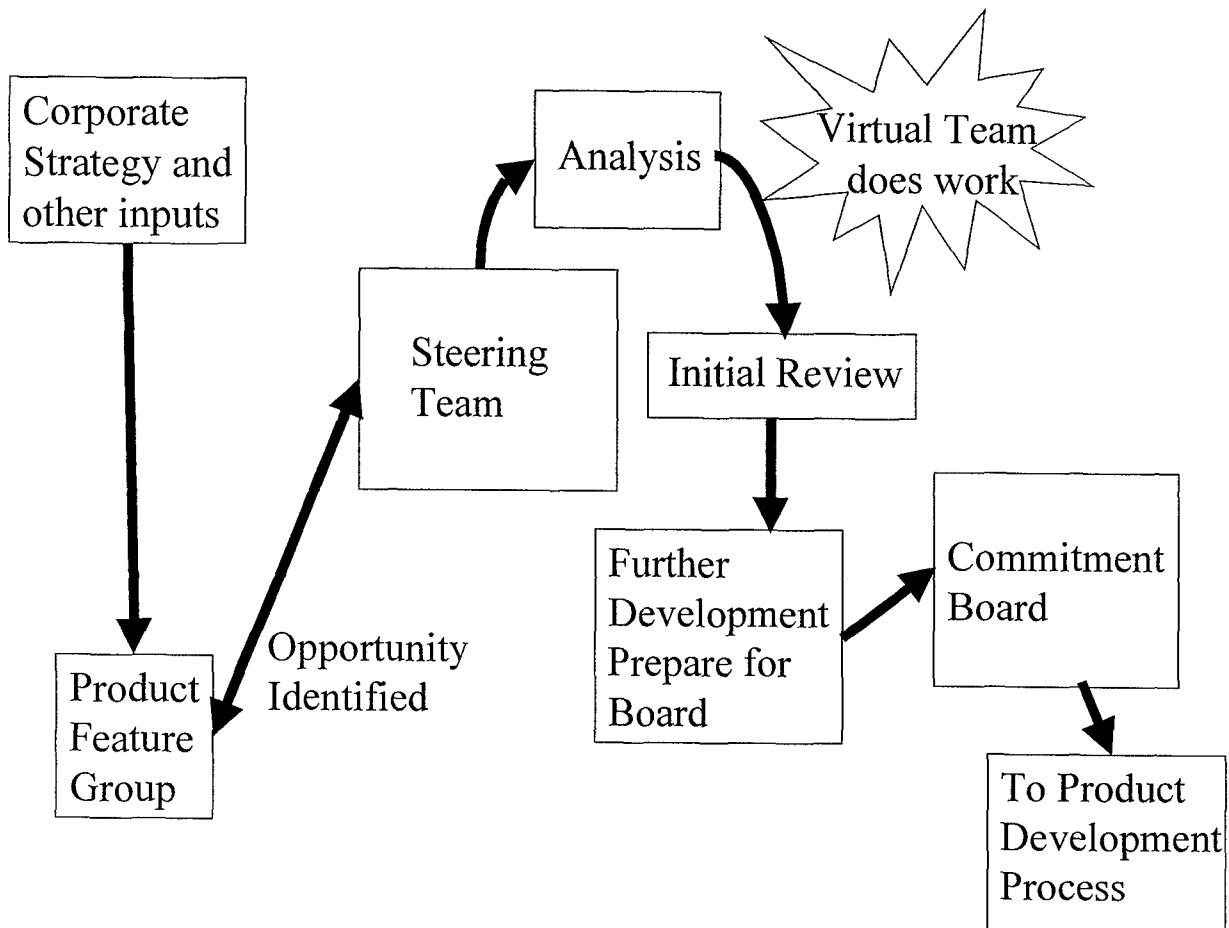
Corporate Strategy and other inputs

Product Feature Group

Opportunity Identified

Steering Team

Analysis

Virtual Team does work

Initial Review

Further Development Prepare for Board

Commitment Board

To Product Development Process